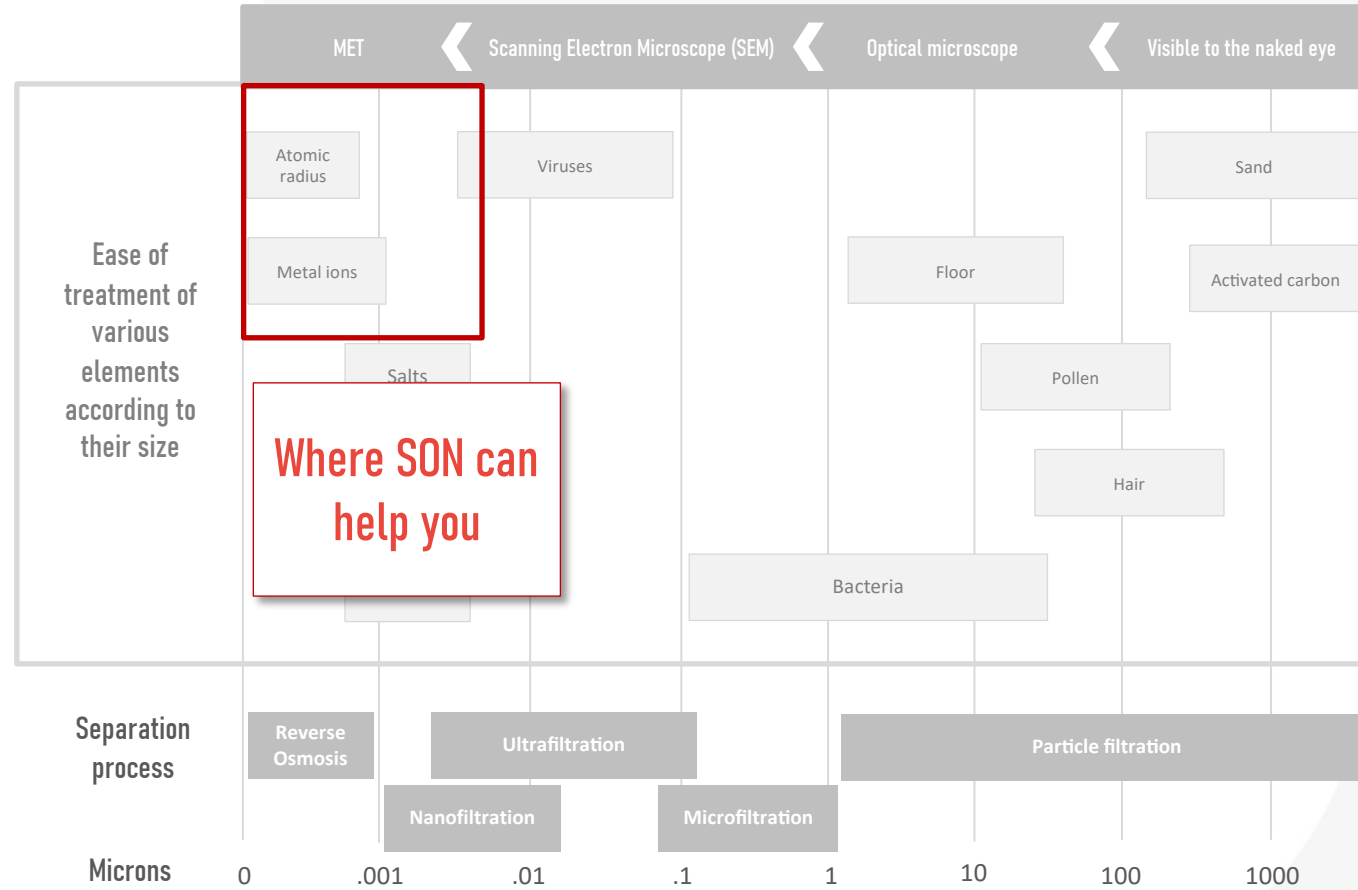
MET Scanning Electron Microscope (SEM) Optical microscope Visible to the naked eye

Ease of treatment of various elements according to their size

Atomic radius

Viruses

Sand

Metal ions

Floor

Activated carbon

Salts

Pollen

Where SON can help you

Hair

Bacteria

Separation process

Reverse Osmosis

Ultrafiltration

Particle filtration

Nanofiltration

Microfiltration

Microns 0 .001 .01 .1 1 10 100 1000